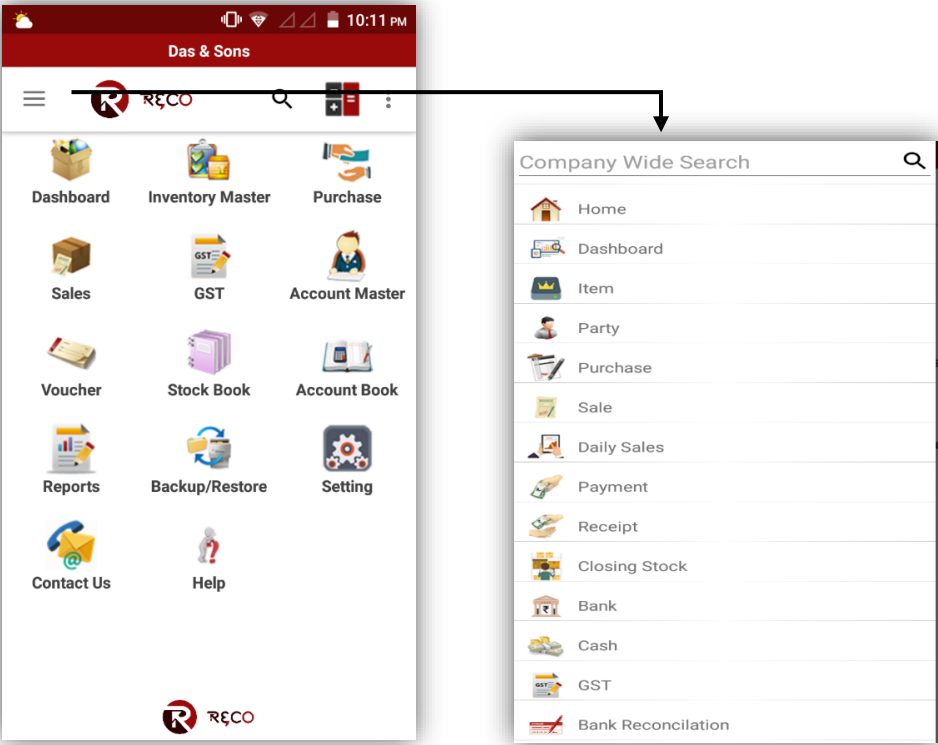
10:11 PM

Das & Sons

RECO

Dashboard
Inventory Master
Purchase
Sales
GST
Account Master
Voucher
Stock Book
Account Book
Reports
Backup/Restore
Setting
Contact Us
Help

RECO

Company Wide Search

Home
Dashboard
Item
Party
Purchase
Sale
Daily Sales
Payment
Receipt
Closing Stock
Bank
Cash
GST
Bank Reconcilation